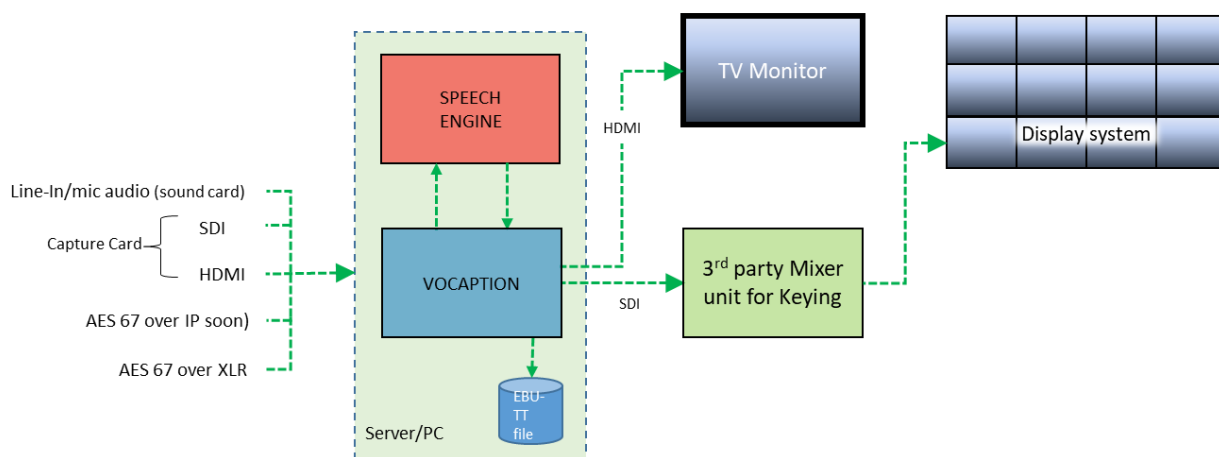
Line-In/mic audio (sound card)

Capture Card

SDI

HDMI

AES 67 over IP soon)

AES 67 over XLR

SPEECH ENGINE

VOCAPTION

EBU-TT file

Server/PC

HDMI

TV Monitor

SDI

3$^{rd}$ party Mixer unit for Keying

Display system